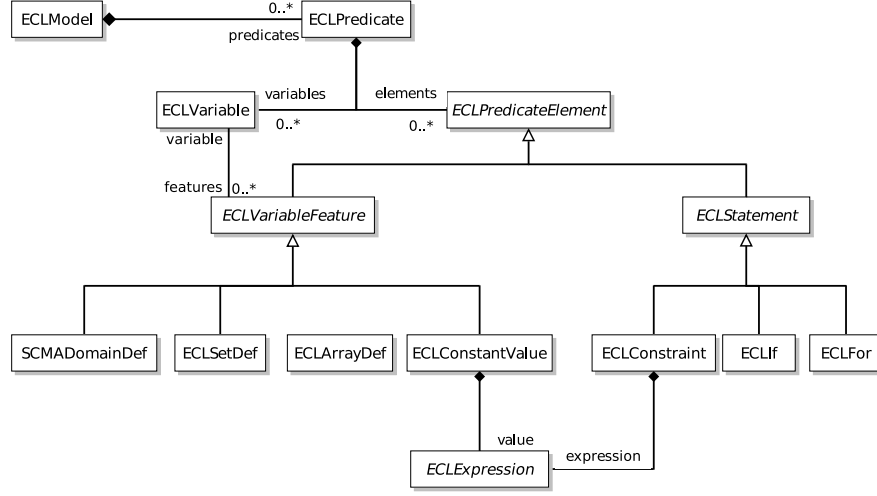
ECLModel
0..*
ECLPredicate
predicates
ECLVariable
variables
elements
ECLPredicateElement
0..*
0..*
variable
features
0..*
ECLVariableFeature
ECLStatement
SCMADomainDef
ECLSetDef
ECLArrayDef
ECLConstantValue
ECLConstraint
ECLIf
ECLFor
value
ECLExpression
expression